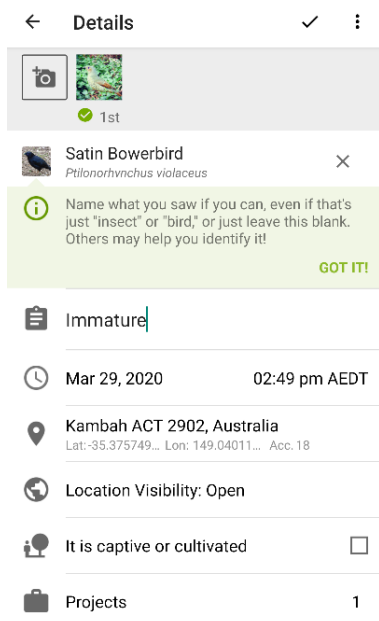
Details

1st

Satin Bowerbird
Ptilonorhynchus violaceus

Name what you saw if you can, even if that's just "insect" or "bird," or just leave this blank. Others may help you identify it!

GOT IT!

Immature

Mar 29, 2020 02:49 pm AEDT

Kambah ACT 2902, Australia
Lat:-35.375749... Lon: 149.04011... Acc. 18

Location Visibility: Open

It is captive or cultivated

Projects 1